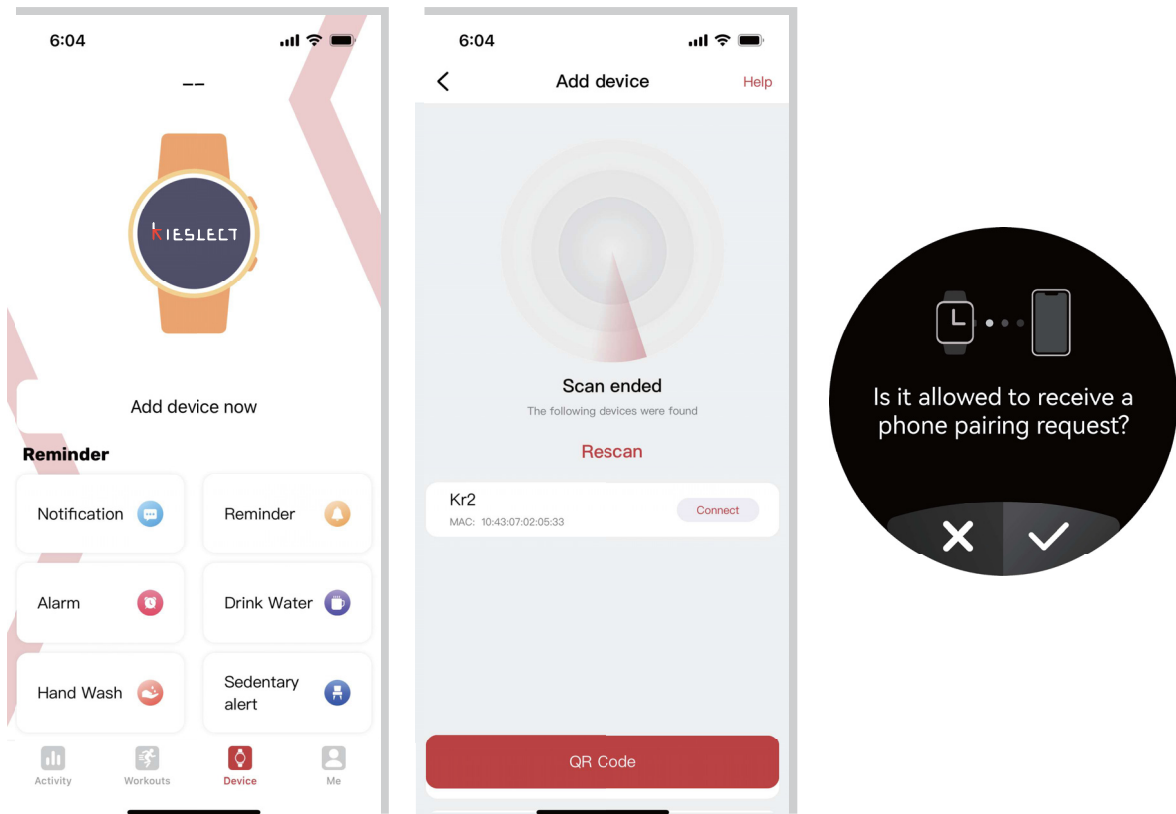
6:04

--

KIESLECT

Add device now

Reminder

Notification

Reminder

Alarm

Drink Water

Hand Wash

Sedentary alert

Activity Workouts Device Me

6:04

Add device

Help

Scan ended

The following devices were found

Rescan

Kr2

MAC: 10:43:07:02:05:33

Connect

QR Code

Is it allowed to receive a phone pairing request?